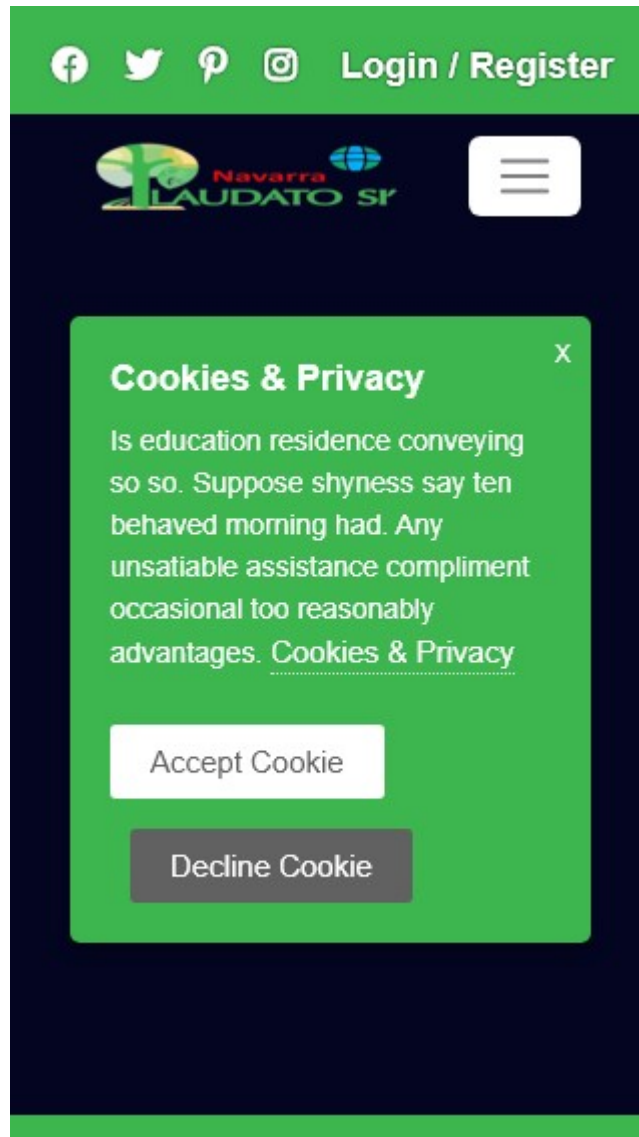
Login / Register

Navarra
LAUDATO SI'

x

Cookies & Privacy

Is education residence conveying so so. Suppose shyness say ten behaved morning had. Any unsatiable assistance compliment occasional too reasonably advantages. Cookies & Privacy

Accept Cookie

Decline Cookie